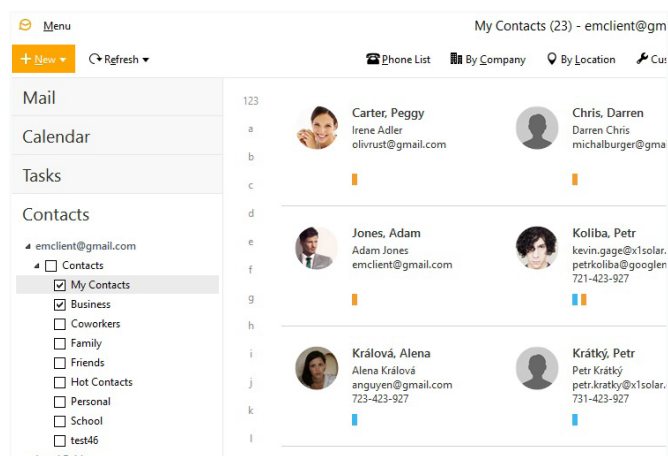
Menu

My Contacts (23) - emclient@gm

+ New ▾   Refresh ▾

Phone List   By Company   By Location   Cus

Mail

Calendar

Tasks

Contacts

emclient@gmail.com
Contacts
My Contacts
Business
Coworkers
Family
Friends
Hot Contacts
Personal
School
test46

123
a
b
c
d
e
f
g
h
i
j
k
l

Carter, Peggy
Irene Adler
olivrust@gmail.com

Chris, Darren
Darren Chris
michalburger@gma

Jones, Adam
Adam Jones
emclient@gmail.com

Koliba, Petr
kevin.gage@x1solar.
petrkoliba@googlen
721-423-927

Králová, Alena
Alena Králová
anguyen@gmail.com
723-423-927

Krátký, Petr
Petr Krátký
petr.kratky@x1solar.
731-423-927